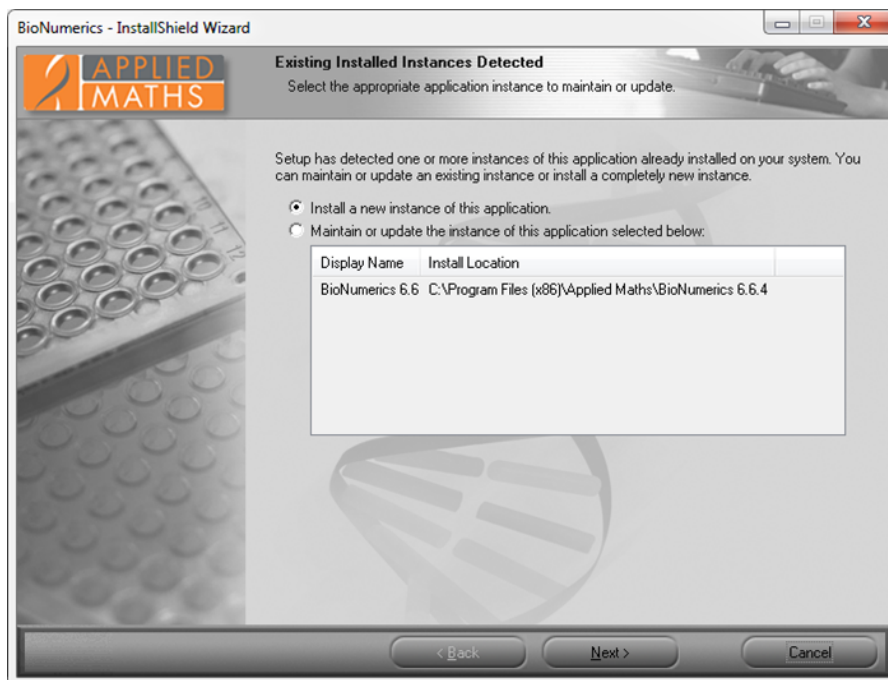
BioNumerics - InstallShield Wizard

APPLIED MATHS

Existing Installed Instances Detected
Select the appropriate application instance to maintain or update.

Setup has detected one or more instances of this application already installed on your system. You can maintain or update an existing instance or install a completely new instance.

Install a new instance of this application.
Maintain or update the instance of this application selected below:

| Display Name | Install Location |
|---|---|
| BioNumerics 6.6 | C:\Program Files (x86)\Applied Maths\BioNumerics 6.6.4 |

< Back
Next >
Cancel